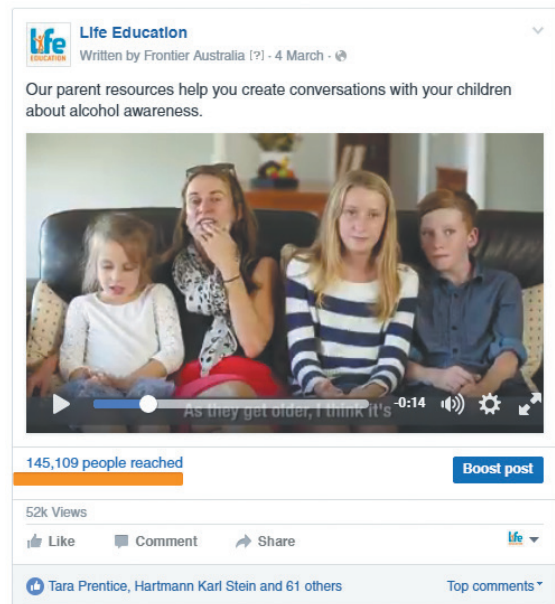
Life EDUCATION

Life Education
Written by Frontier Australia [?] · 4 March ·

Our parent resources help you create conversations with your children about alcohol awareness.

As they get older, I think it's
-0:14

145,109 people reached

Boost post

52k Views

Like Comment Share

Tara Prentice, Hartmann Karl Stein and 61 others

Top comments